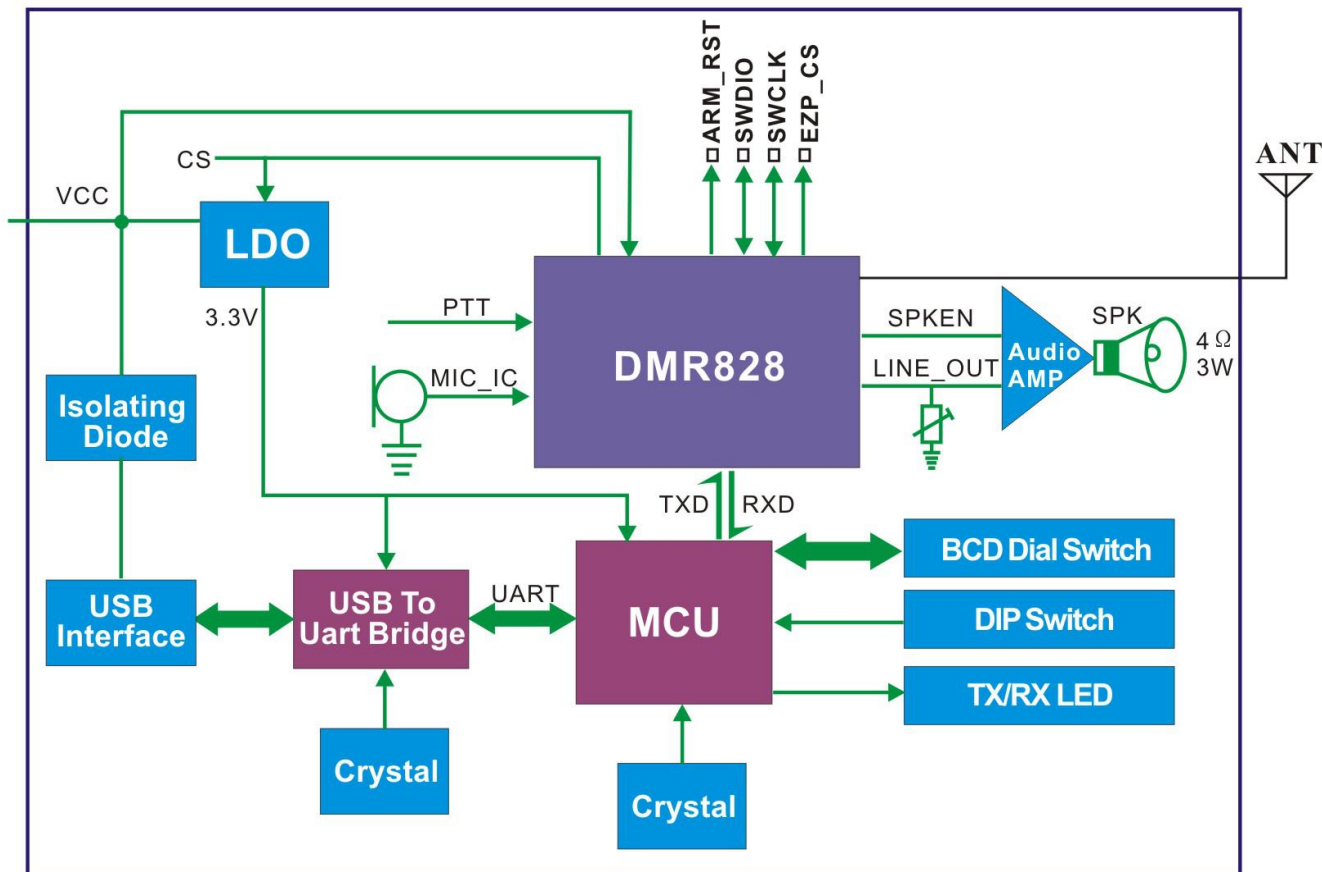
ARM_RST
SWDIO
SWCLK
EZP_CS

ANT

CS

VCC

LDO

3.3V

PTT

MIC_IC

DMR828

SPKEN

LINE_OUT

Audio AMP

SPK

4 Ω
3W

Isolating Diode

TXD

RXD

BCD Dial Switch

USB Interface

USB To Uart Bridge

UART

MCU

DIP Switch

TX/RX LED

Crystal

Crystal